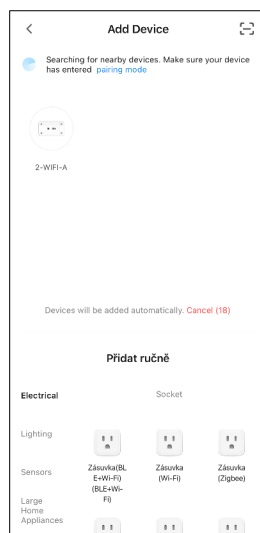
Add Device

Searching for nearby devices. Make sure your device has entered pairing mode

2-WIFI-A

Devices will be added automatically. Cancel (18)

Přidat ručně

Electrical

Socket

Lighting

Sensors

Large Home Appliances

Zásuvka(BLE+Wi-Fi) (BLE+Wi-Fi)

Zásuvka (Wi-Fi)

Zásuvka (Zigbee)